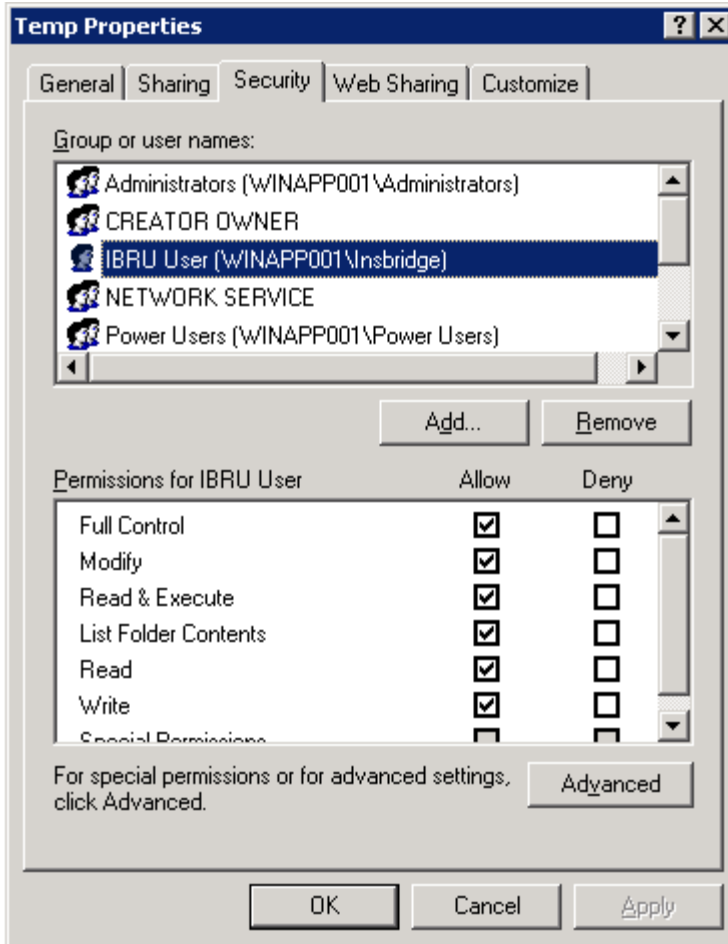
Temp Properties

? X

General | Sharing | Security | Web Sharing | Customize

Group or user names:

Administrators (WINAPP001\Administrators)
CREATOR OWNER
IBRU User (WINAPP001\Insbridge)
NETWORK SERVICE
Power Users (WINAPP001\Power Users)

Add... Remove

| Permissions for IBRU User | Allow | Deny |
|---|---|---|
| Full Control | ☑ | ☐ |
| Modify | ☑ | ☐ |
| Read & Execute | ☑ | ☐ |
| List Folder Contents | ☑ | ☐ |
| Read | ☑ | ☐ |
| Write | ☑ | ☐ |
| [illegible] | | |

For special permissions or for advanced settings, click Advanced.

Advanced

OK Cancel Apply